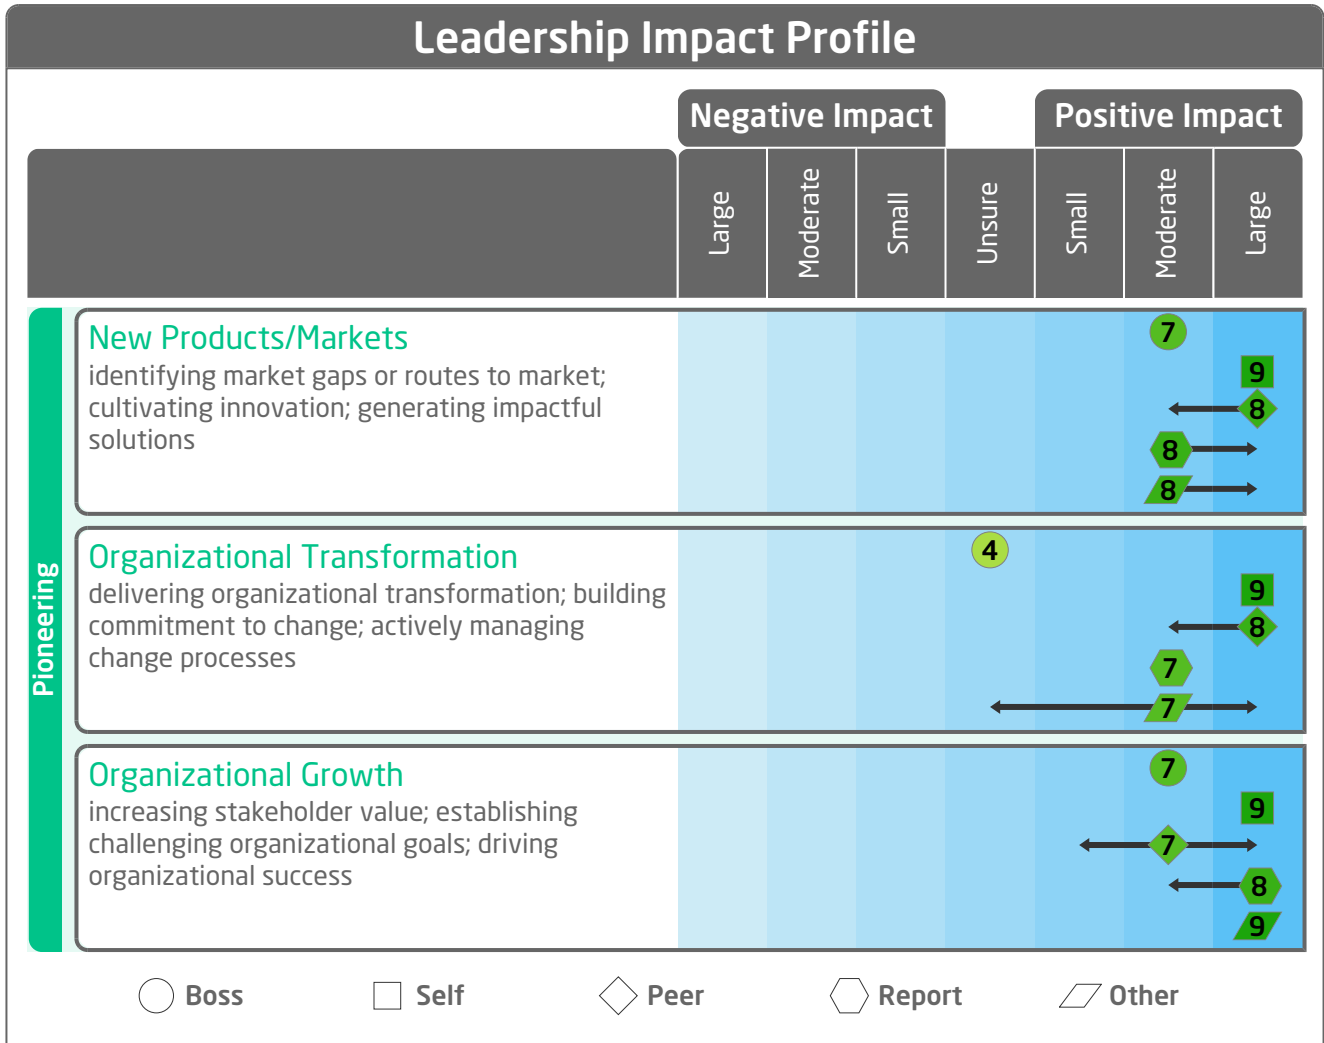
Leadership Impact Profile

Negative Impact

Positive Impact

| Large | Moderate | Small | Unsure | Small | Moderate | Large |
|---|---|---|---|---|---|---|

Pioneering

New Products/Markets
identifying market gaps or routes to market; cultivating innovation; generating impactful solutions

7
9
8
8
8

Organizational Transformation
delivering organizational transformation; building commitment to change; actively managing change processes

4
9
8
7
7

Organizational Growth
increasing stakeholder value; establishing challenging organizational goals; driving organizational success

7
9
7
8
9

Boss Self Peer Report Other